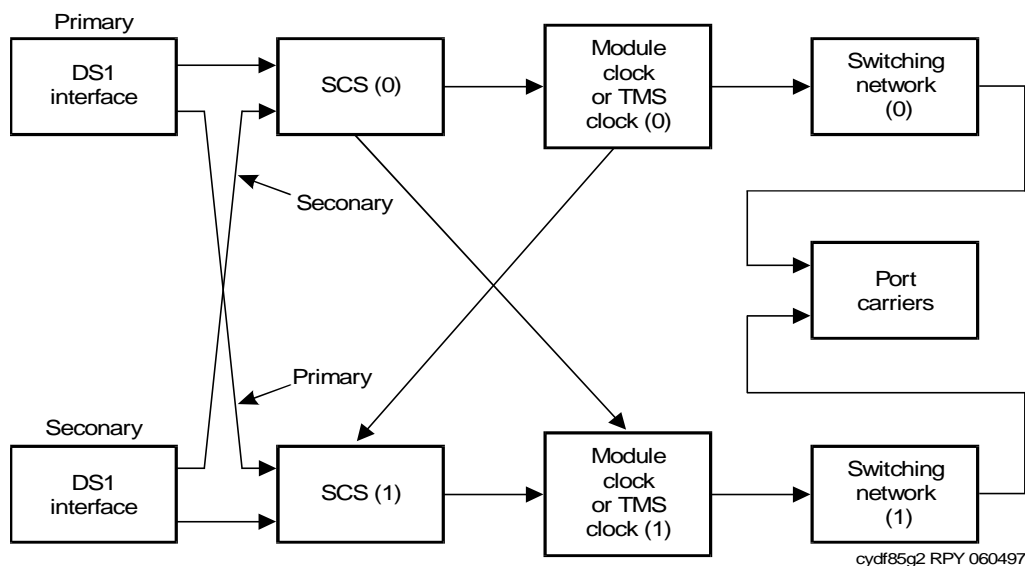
Primary

DS1 interface

SCS (0)

Module clock or TMS clock (0)

Switching network (0)

Seconary

Port carriers

Primary

Seconary

DS1 interface

SCS (1)

Module clock or TMS clock (1)

Switching network (1)

cydf85g2 RPY 060497